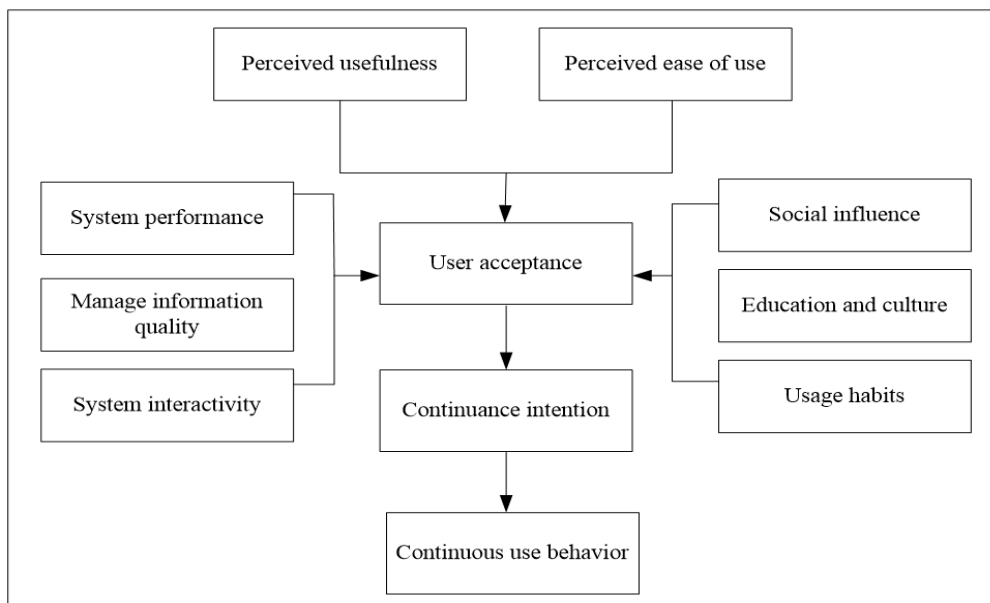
Perceived usefulness

Perceived ease of use

System performance

Manage information quality

System interactivity

User acceptance

Social influence

Education and culture

Usage habits

Continuance intention

Continuous use behavior